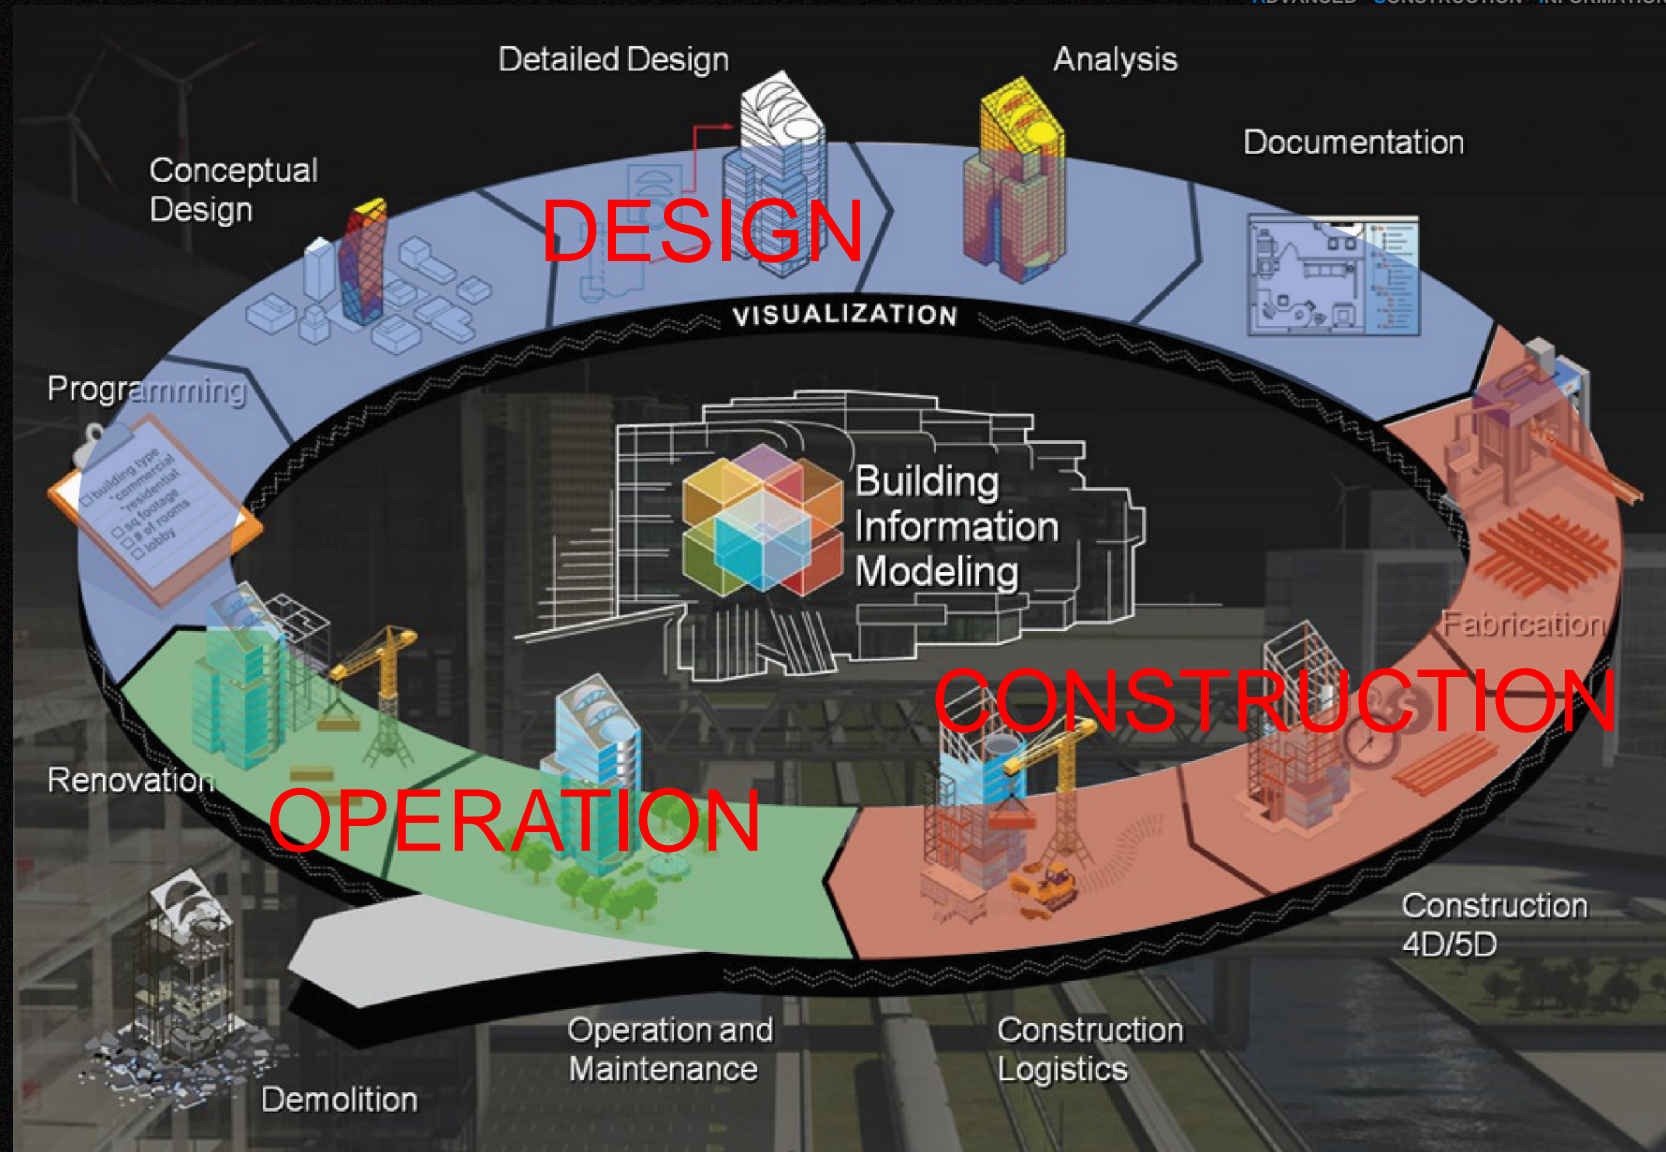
Detailed Design

Analysis

Conceptual Design

Documentation

DESIGN

VISUALIZATION

Programming

building type
commercial
residential
sq footage
# of rooms
lobby

Building Information Modeling

Fabrication

CONSTRUCTION

Renovation

OPERATION

Construction 4D/5D

Operation and Maintenance

Construction Logistics

Demolition